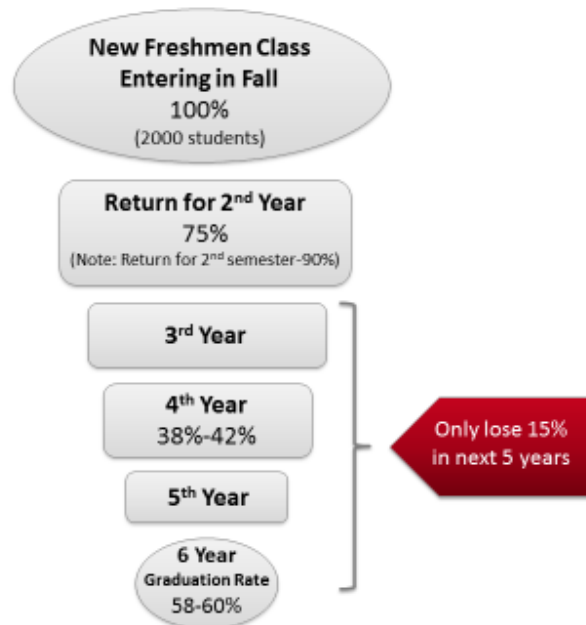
New Freshmen Class Entering in Fall
100%
(2000 students)

Return for 2$^{nd}$ Year
75%
(Note: Return for 2$^{nd}$ semester-90%)

3$^{rd}$ Year

4$^{th}$ Year
38%-42%

5$^{th}$ Year

6 Year
Graduation Rate
58-60%

Only lose 15% in next 5 years